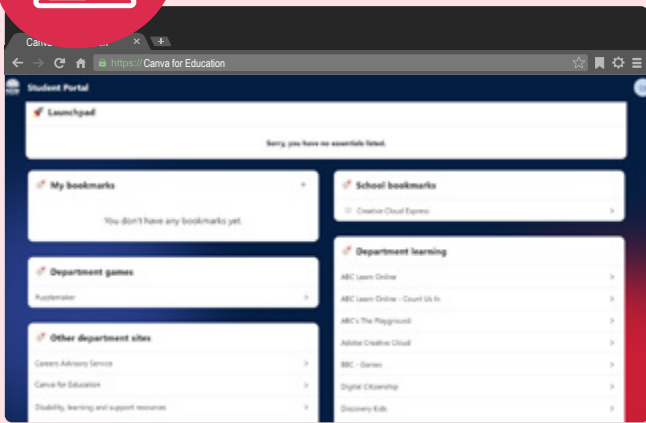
Canva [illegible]

https:// Canva for Education

Student Portal

Launchpad

Sorry, you have no essentials listed.

My bookmarks

+

You don't have any bookmarks yet.

School bookmarks

Creative Cloud Express

Department games

Department learning

Puzzlemaker

ABC Learn Online

ABC Learn Online - Count Us In

ABC's The Playground

Other department sites

Adobe Creative Cloud

Careers Advisory Service

BBC - Games

Canva for Education

Digital Citizenship

Disability, learning and support resources

Discovery Kids